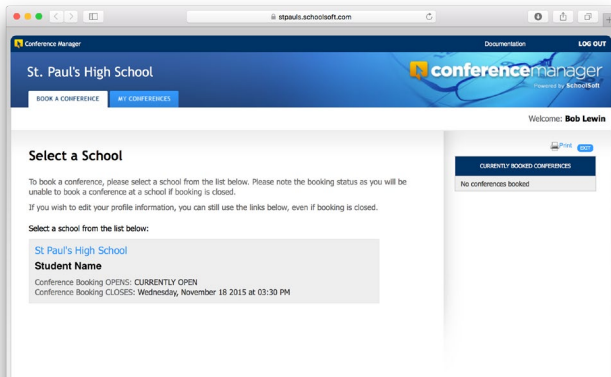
stpauls.schoolsoft.com

Conference Manager

Documentation

LOG OUT

St. Paul's High School

conferencemanager

Powered by SchoolSoft

BOOK A CONFERENCE

MY CONFERENCES

Welcome: Bob Lewin

Select a School

To book a conference, please select a school from the list below. Please note the booking status as you will be unable to book a conference at a school if booking is closed.

If you wish to edit your profile information, you can still use the links below, even if booking is closed.

Select a school from the list below:

St Paul's High School

Student Name

Conference Booking OPENS: CURRENTLY OPEN
Conference Booking CLOSES: Wednesday, November 18 2015 at 03:30 PM

Print

EXIT

CURRENTLY BOOKED CONFERENCES

No conferences booked